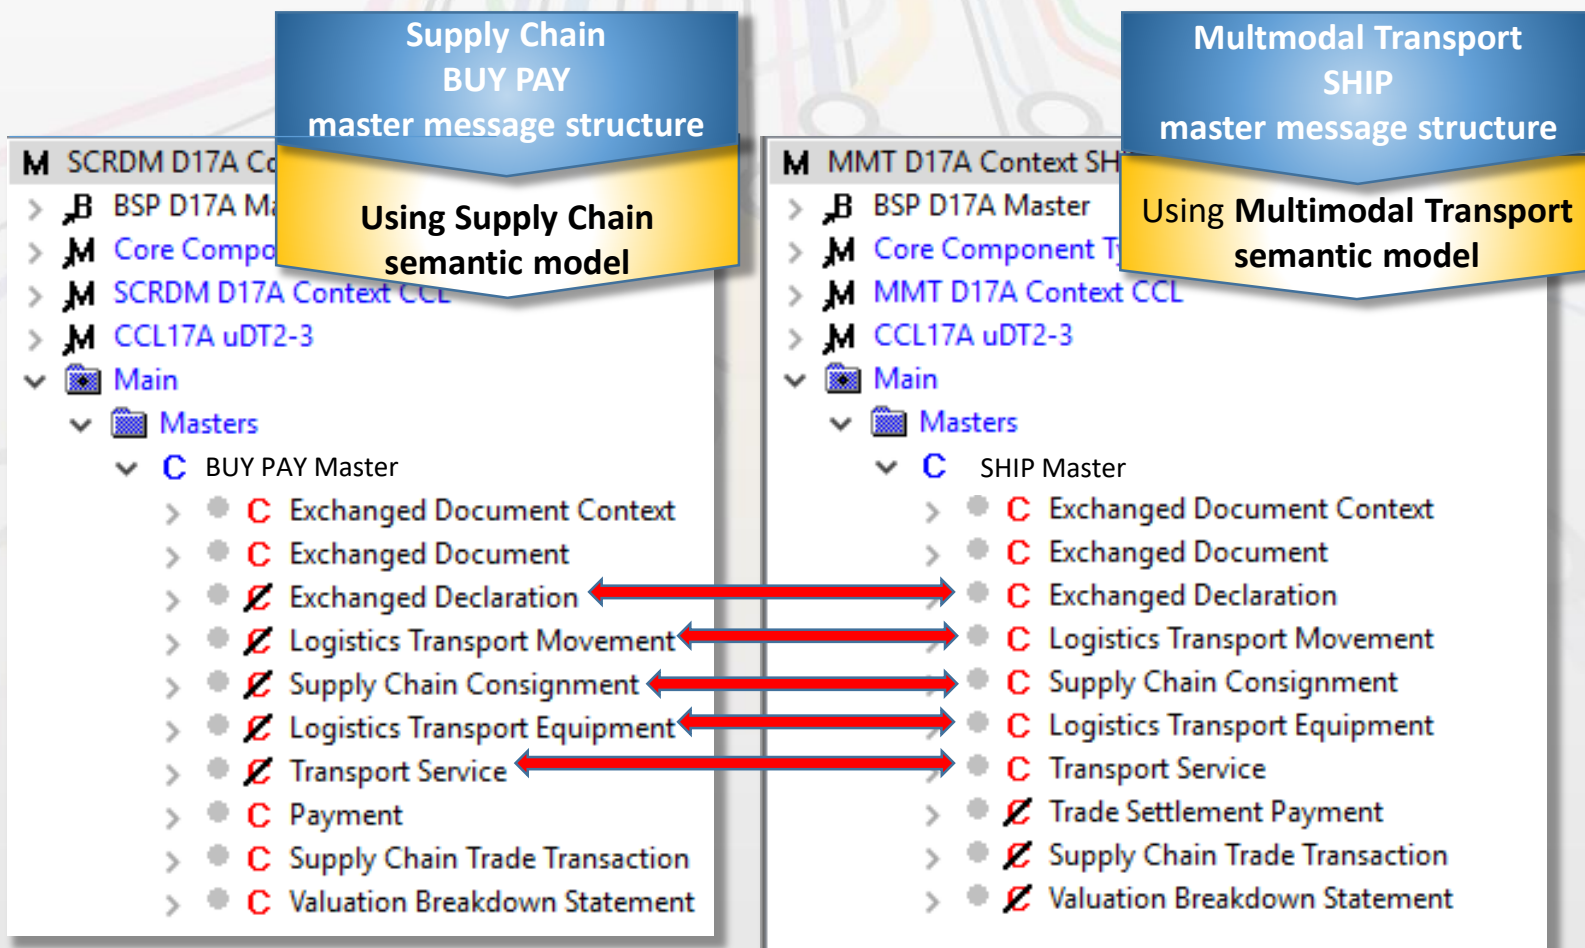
Supply Chain
BUY PAY
master message structure

Using Supply Chain semantic model

M SCRDM D17A Co
B BSP D17A Ma
M Core Compo
M SCRDM D17A Context CCL
M CCL17A uDT2-3
Main
Masters
C BUY PAY Master
C Exchanged Document Context
C Exchanged Document
C Exchanged Declaration
C Logistics Transport Movement
C Supply Chain Consignment
C Logistics Transport Equipment
C Transport Service
C Payment
C Supply Chain Trade Transaction
C Valuation Breakdown Statement

Multmodal Transport
SHIP
master message structure

Using Multimodal Transport semantic model

M MMT D17A Context SH
B BSP D17A Master
M Core Component T
M MMT D17A Context CCL
M CCL17A uDT2-3
Main
Masters
C SHIP Master
C Exchanged Document Context
C Exchanged Document
C Exchanged Declaration
C Logistics Transport Movement
C Supply Chain Consignment
C Logistics Transport Equipment
C Transport Service
C Trade Settlement Payment
C Supply Chain Trade Transaction
C Valuation Breakdown Statement